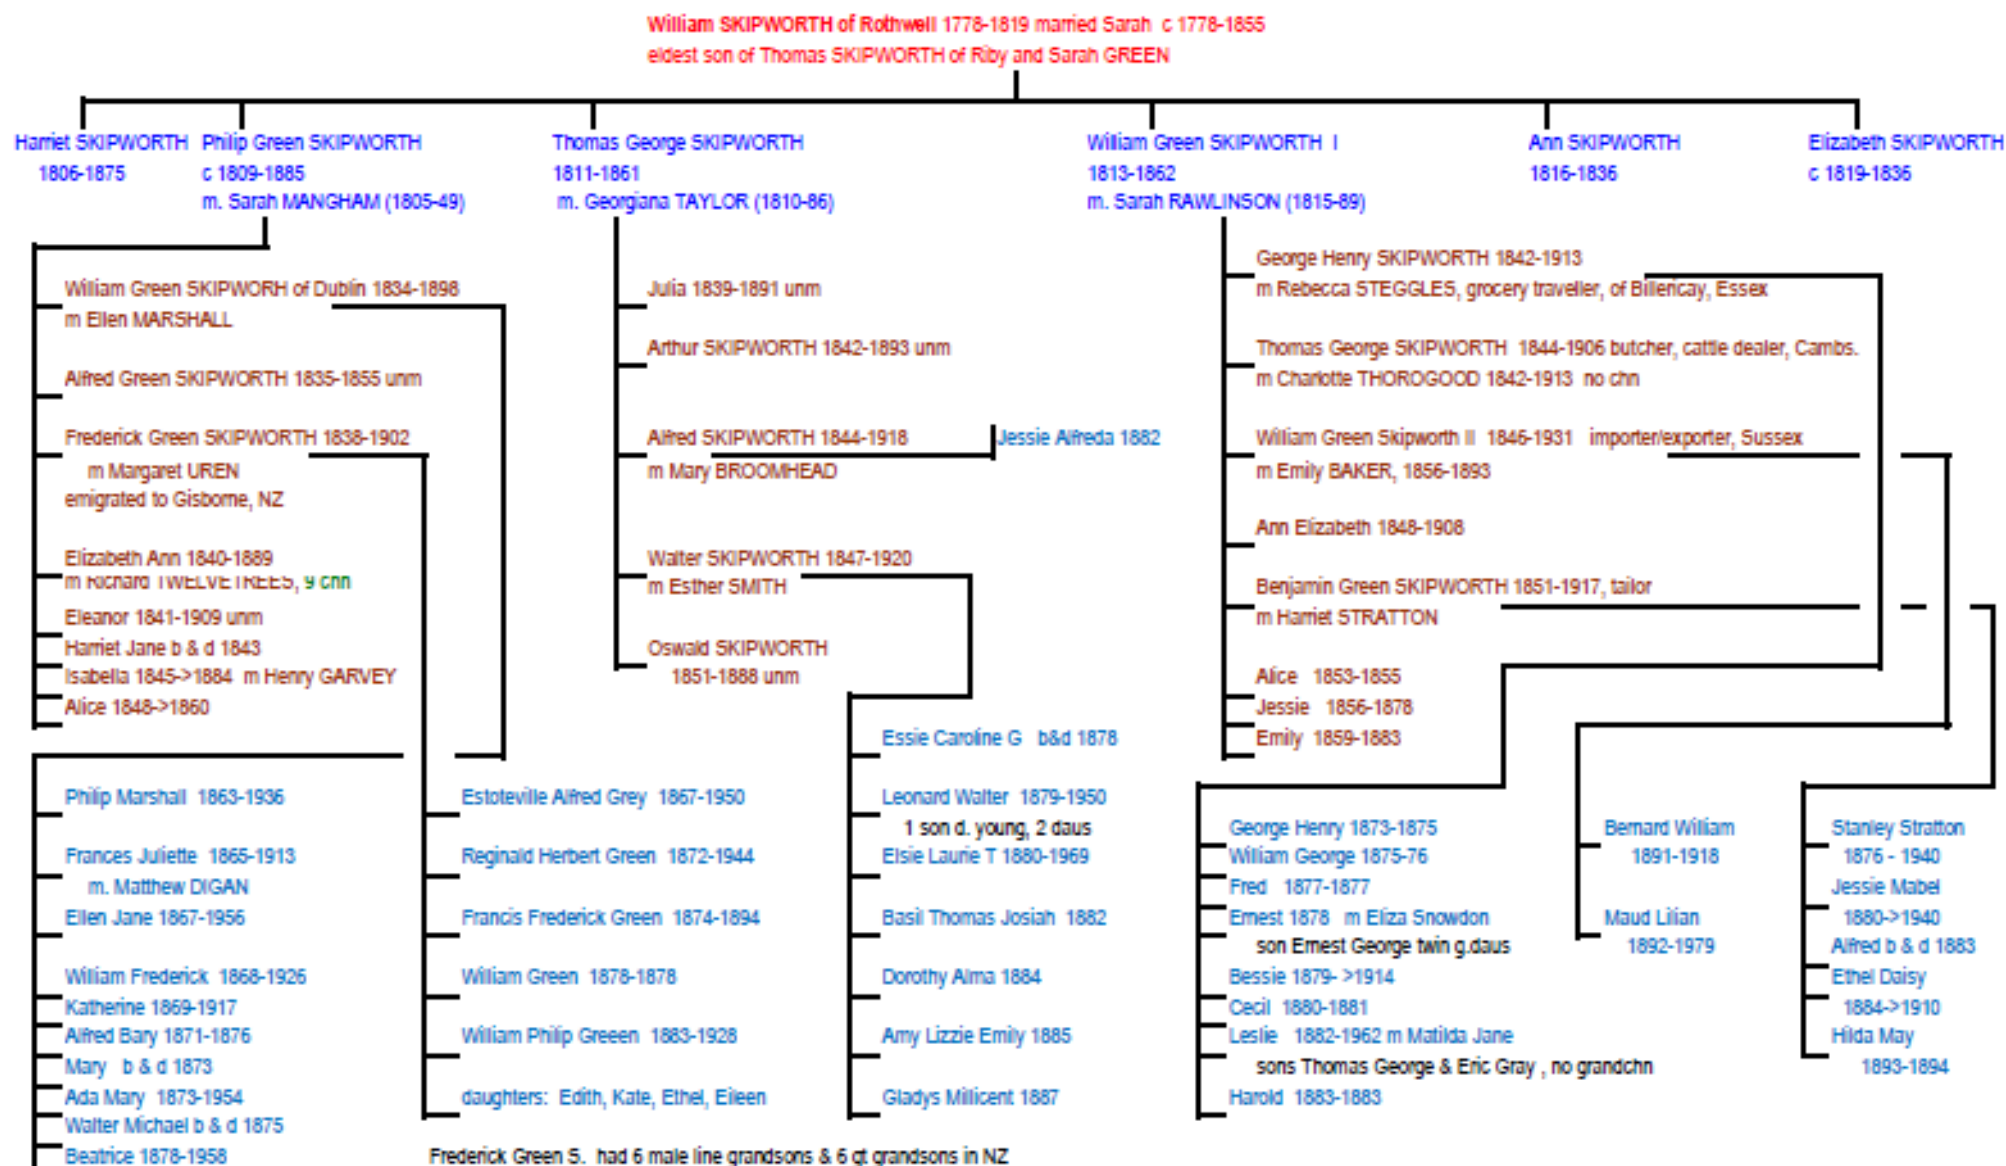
William SKIPWORTH of Rothwell 1778-1819 married Sarah c 1778-1855
eldest son of Thomas SKIPWORTH of Riby and Sarah GREEN

Harriet SKIPWORTH 1806-1875

Philip Green SKIPWORTH c 1809-1885 m. Sarah MANGHAM (1805-49)

Thomas George SKIPWORTH 1811-1861 m. Georgiana TAYLOR (1810-86)

William Green SKIPWORTH I 1813-1862 m. Sarah RAWLINSON (1815-89)

Ann SKIPWORTH 1816-1836

Elizabeth SKIPWORTH c 1819-1836

William Green SKIPWORH of Dublin 1834-1898 m Ellen MARSHALL
Alfred Green SKIPWORTH 1835-1855 unm
Frederick Green SKIPWORTH 1838-1902 m Margaret UREN emigrated to Gisborne, NZ
Elizabeth Ann 1840-1889 m Richard TWELVETREES, 9 chn
Eleanor 1841-1909 unm
Harriet Jane b & d 1843
Isabella 1845->1884 m Henry GARVEY
Alice 1848->1860

Philip Marshall 1863-1936
Frances Juliette 1865-1913 m. Matthew DIGAN
Ellen Jane 1867-1956
William Frederick 1868-1926
Katherine 1869-1917
Alfred Bary 1871-1876
Mary b & d 1873
Ada Mary 1873-1954
Walter Michael b & d 1875
Beatrice 1878-1958

Estoteville Alfred Grey 1867-1950
Reginald Herbert Green 1872-1944
Francis Frederick Green 1874-1894
William Green 1878-1878
William Philip Greeen 1883-1928
daughters: Edith, Kate, Ethel, Eileen

Frederick Green S. had 6 male line grandsons & 6 gt grandsons in NZ

Julia 1839-1891 unm
Arthur SKIPWORTH 1842-1893 unm
Alfred SKIPWORTH 1844-1918 m Mary BROOMHEAD
Jessie Alfreda 1882
Walter SKIPWORTH 1847-1920 m Esther SMITH
Oswald SKIPWORTH 1851-1888 unm

Essie Caroline G b&d 1878
Leonard Walter 1879-1950 1 son d. young, 2 daus
Elsie Laurie T 1880-1969
Basil Thomas Josiah 1882
Dorothy Alma 1884
Amy Lizzie Emily 1885
Gladys Millicent 1887

George Henry SKIPWORTH 1842-1913 m Rebecca STEGGLES, grocery traveller, of Billericay, Essex
Thomas George SKIPWORTH 1844-1906 butcher, cattle dealer, Cambs. m Charlotte THOROGOOD 1842-1913 no chn
William Green Skipworth II 1846-1931 importer/exporter, Sussex m Emily BAKER, 1856-1893
Ann Elizabeth 1848-1908
Benjamin Green SKIPWORTH 1851-1917, tailor m Harriet STRATTON
Alice 1853-1855
Jessie 1856-1878
Emily 1859-1883

George Henry 1873-1875
William George 1875-76
Fred 1877-1877
Ernest 1878 m Eliza Snowdon son Ernest George twin g.daus
Bessie 1879- >1914
Cecil 1880-1881
Leslie 1882-1962 m Matilda Jane sons Thomas George & Eric Gray , no grandchn
Harold 1883-1883

Bernard William 1891-1918
Maud Lilian 1892-1979

Stanley Stratton 1876 - 1940
Jessie Mabel 1880->1940
Alfred b & d 1883
Ethel Daisy 1884->1910
Hilda May 1893-1894